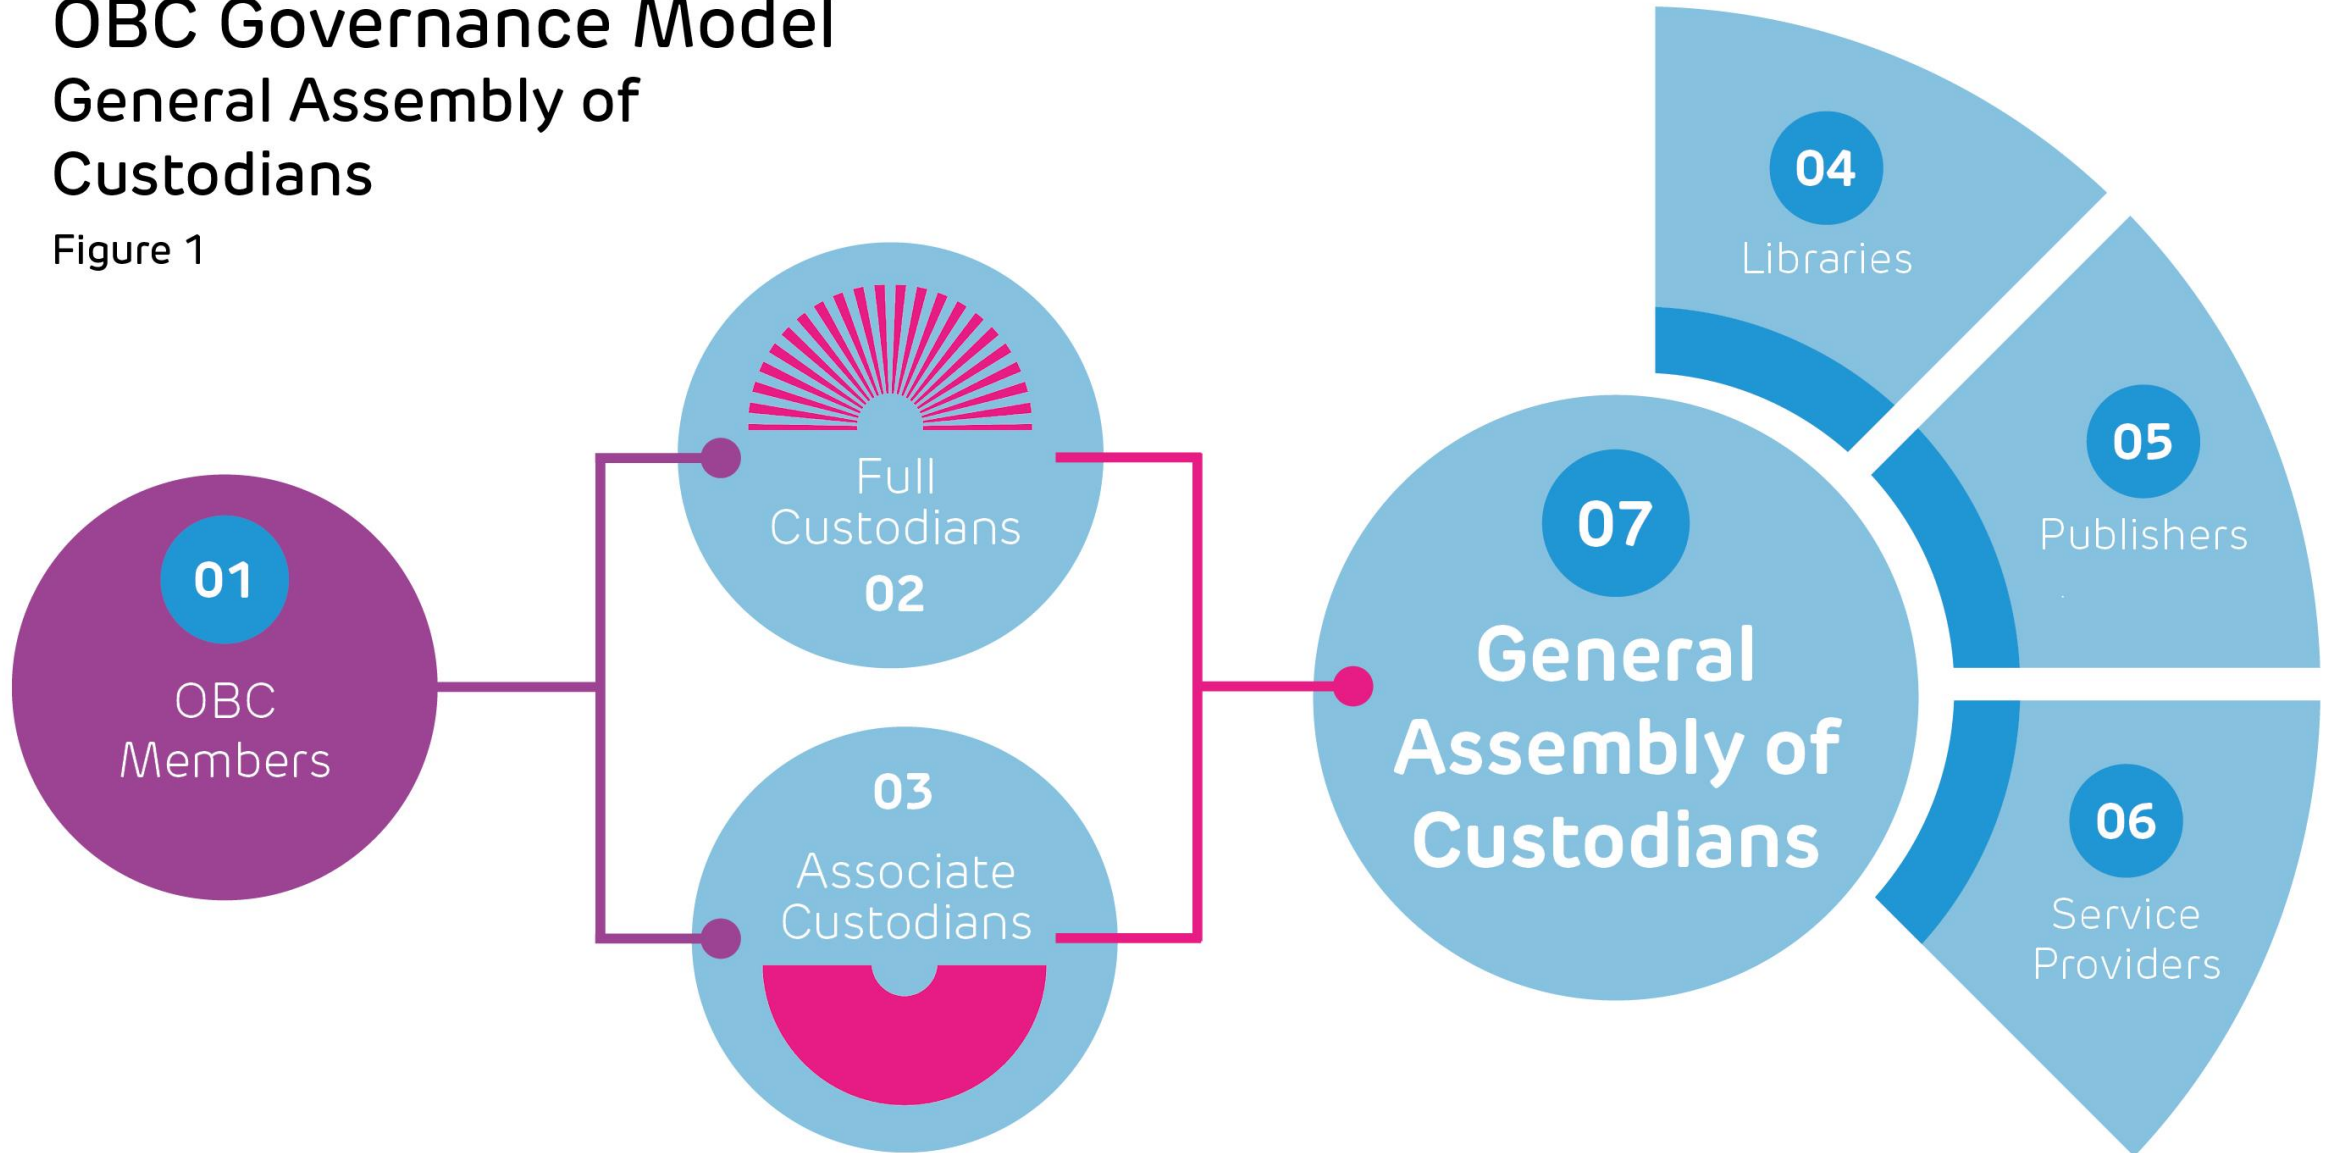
OBC Governance Model
General Assembly of Custodians

Figure 1

01
OBC Members

Full Custodians
02

03
Associate Custodians

07
General Assembly of Custodians

04
Libraries

05
Publishers

06
Service Providers